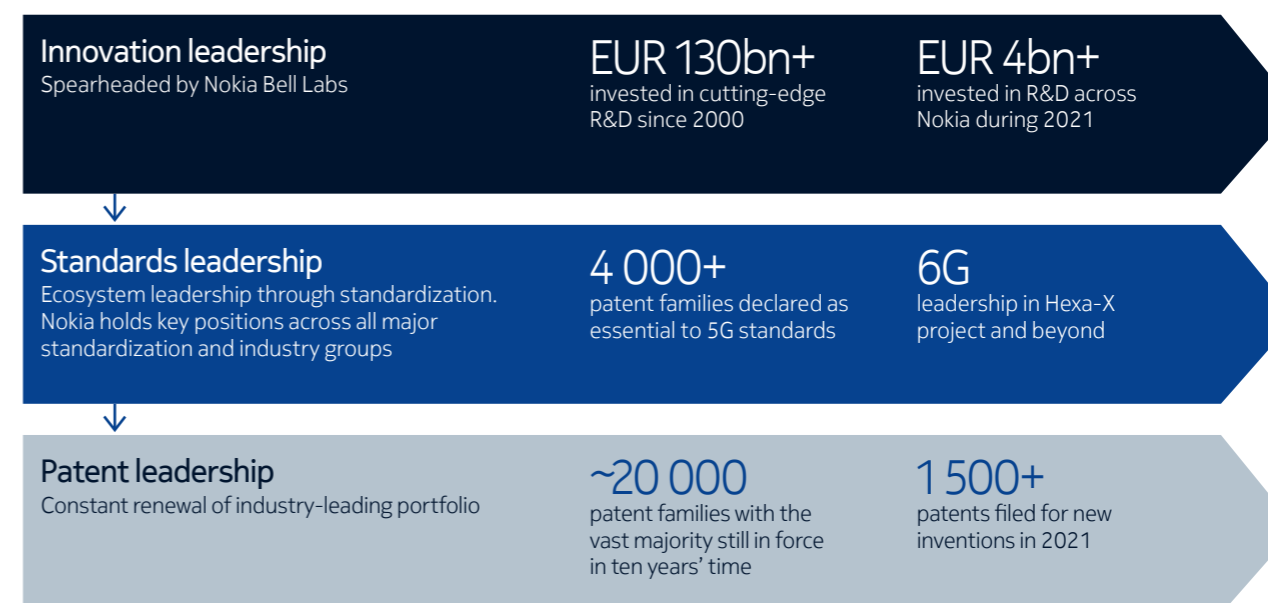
Innovation leadership
Spearheaded by Nokia Bell Labs

EUR 130bn+
invested in cutting-edge R&D since 2000

EUR 4bn+
invested in R&D across Nokia during 2021

Standards leadership
Ecosystem leadership through standardization. Nokia holds key positions across all major standardization and industry groups

4 000+
patent families declared as essential to 5G standards

6G
leadership in Hexa-X project and beyond

Patent leadership
Constant renewal of industry-leading portfolio

~20 000
patent families with the vast majority still in force in ten years' time

1 500+
patents filed for new inventions in 2021